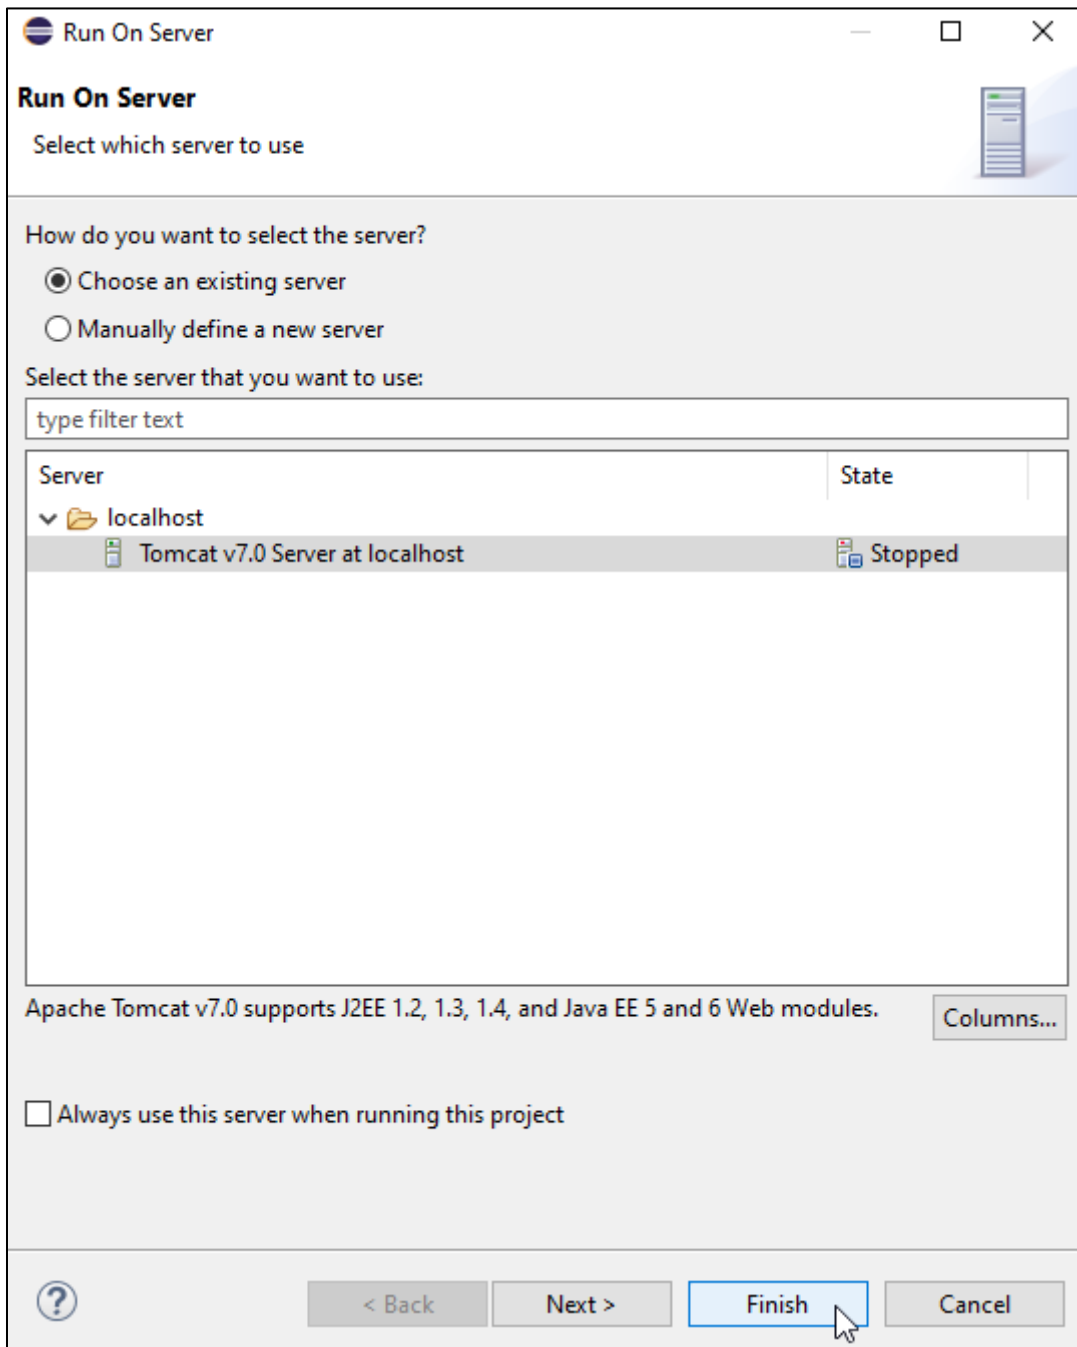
Run On Server

Run On Server

Select which server to use

How do you want to select the server?

Choose an existing server

Manually define a new server

Select the server that you want to use:

type filter text

| Server | State |
|---|---|
| localhost | |
| Tomcat v7.0 Server at localhost | Stopped |

Apache Tomcat v7.0 supports J2EE 1.2, 1.3, 1.4, and Java EE 5 and 6 Web modules.

Columns...

Always use this server when running this project

?

< Back

Next >

Finish

Cancel